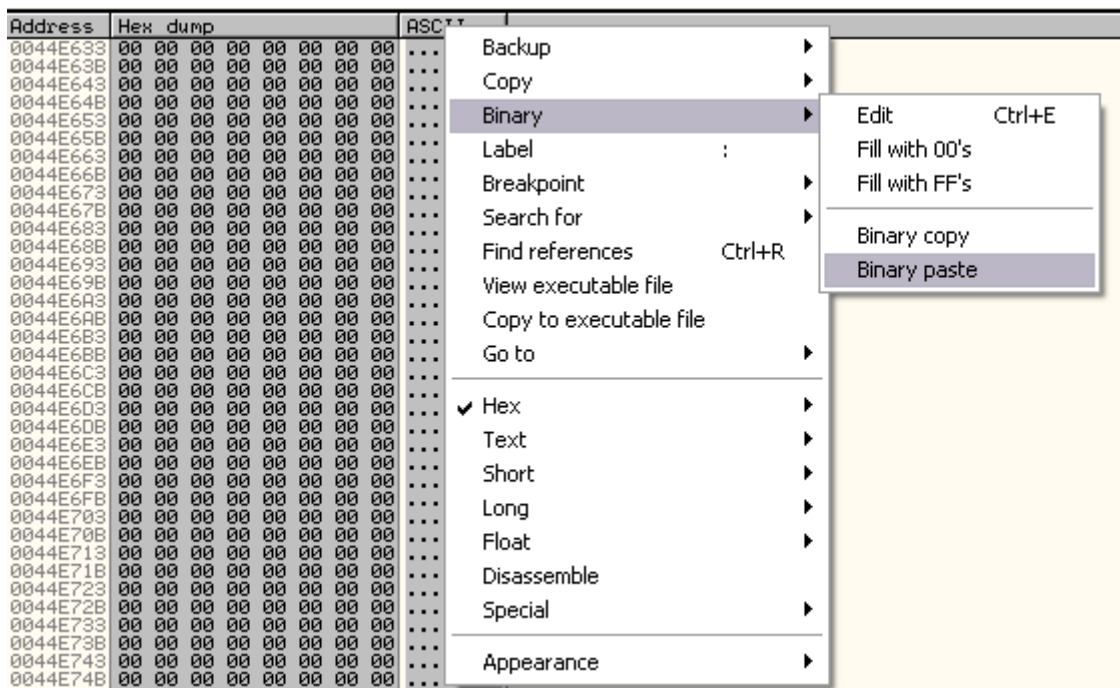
| Address | Hex dump | ASCII |
|---|---|---|
| 0044E633 | 00 00 00 00 00 00 00 00 | ... |
| 0044E63B | 00 00 00 00 00 00 00 00 | ... |
| 0044E643 | 00 00 00 00 00 00 00 00 | ... |
| 0044E64B | 00 00 00 00 00 00 00 00 | ... |
| 0044E653 | 00 00 00 00 00 00 00 00 | ... |
| 0044E65B | 00 00 00 00 00 00 00 00 | ... |
| 0044E663 | 00 00 00 00 00 00 00 00 | ... |
| 0044E66B | 00 00 00 00 00 00 00 00 | ... |
| 0044E673 | 00 00 00 00 00 00 00 00 | ... |
| 0044E67B | 00 00 00 00 00 00 00 00 | ... |
| 0044E683 | 00 00 00 00 00 00 00 00 | ... |
| 0044E68B | 00 00 00 00 00 00 00 00 | ... |
| 0044E693 | 00 00 00 00 00 00 00 00 | ... |
| 0044E69B | 00 00 00 00 00 00 00 00 | ... |
| 0044E6A3 | 00 00 00 00 00 00 00 00 | ... |
| 0044E6AB | 00 00 00 00 00 00 00 00 | ... |
| 0044E6B3 | 00 00 00 00 00 00 00 00 | ... |
| 0044E6BB | 00 00 00 00 00 00 00 00 | ... |
| 0044E6C3 | 00 00 00 00 00 00 00 00 | ... |
| 0044E6CB | 00 00 00 00 00 00 00 00 | ... |
| 0044E6D3 | 00 00 00 00 00 00 00 00 | ... |
| 0044E6DB | 00 00 00 00 00 00 00 00 | ... |
| 0044E6E3 | 00 00 00 00 00 00 00 00 | ... |
| 0044E6EB | 00 00 00 00 00 00 00 00 | ... |
| 0044E6F3 | 00 00 00 00 00 00 00 00 | ... |
| 0044E6FB | 00 00 00 00 00 00 00 00 | ... |
| 0044E703 | 00 00 00 00 00 00 00 00 | ... |
| 0044E70B | 00 00 00 00 00 00 00 00 | ... |
| 0044E713 | 00 00 00 00 00 00 00 00 | ... |
| 0044E71B | 00 00 00 00 00 00 00 00 | ... |
| 0044E723 | 00 00 00 00 00 00 00 00 | ... |
| 0044E72B | 00 00 00 00 00 00 00 00 | ... |
| 0044E733 | 00 00 00 00 00 00 00 00 | ... |
| 0044E73B | 00 00 00 00 00 00 00 00 | ... |
| 0044E743 | 00 00 00 00 00 00 00 00 | ... |
| 0044E74B | 00 00 00 00 00 00 00 00 | ... |

Backup
Copy
Binary
Label :
Breakpoint
Search for
Find references Ctrl+R
View executable file
Copy to executable file
Go to
✔ Hex
Text
Short
Long
Float
Disassemble
Special
Appearance

Edit Ctrl+E
Fill with 00's
Fill with FF's
Binary copy
Binary paste